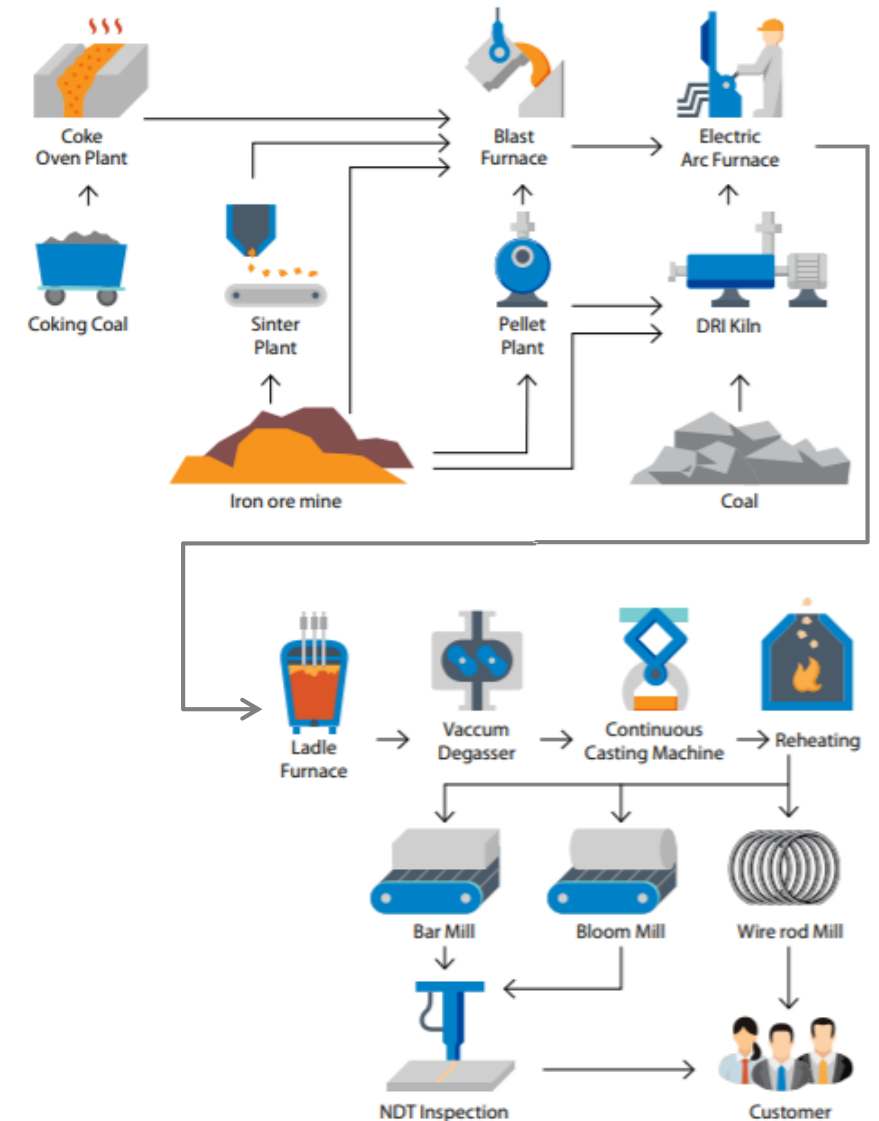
Coke Oven Plant

Blast Furnace

Electric Arc Furnace

Coking Coal

Sinter Plant

Pellet Plant

DRI Kiln

Iron ore mine

Coal

Ladle Furnace

Vaccum Degasser

Continuous Casting Machine

Reheating

Bar Mill

Bloom Mill

Wire rod Mill

NDT Inspection

Customer